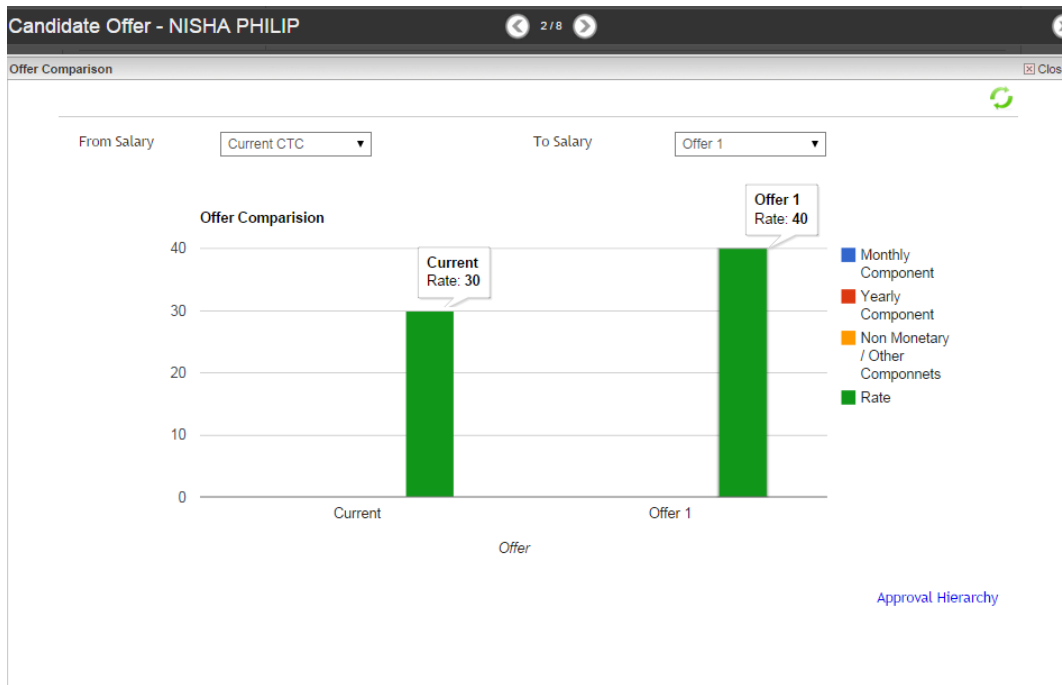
Candidate Offer - NISHA PHILIP

2 / 8

Offer Comparison

Clos

From Salary Current CTC

To Salary Offer 1

Offer Comparision

Current
Rate: **30**

Offer 1
Rate: **40**

40
30
20
10
0

Current
Offer 1

Offer

Monthly Component
Yearly Component
Non Monetary / Other Componnets
Rate

Approval Hierarchy